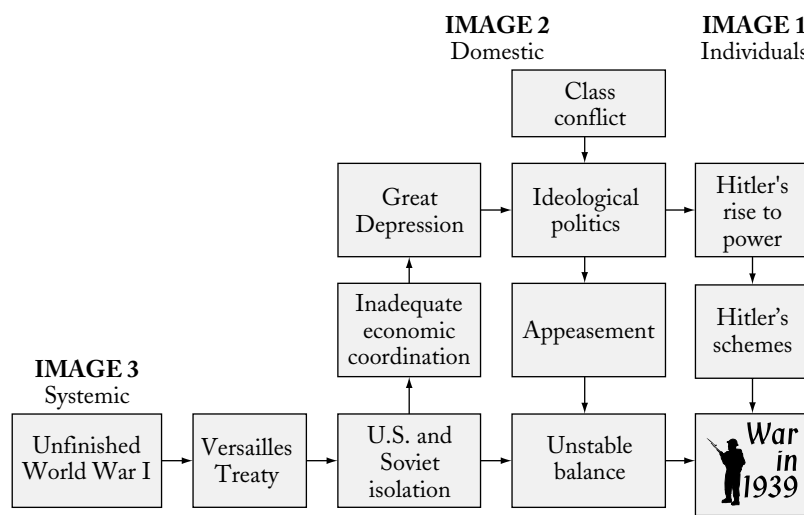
IMAGE 2
Domestic

IMAGE 1
Individuals

Class conflict

Great Depression

Ideological politics

Hitler's rise to power

Inadequate economic coordination

Appeasement

Hitler's schemes

IMAGE 3
Systemic

Unfinished World War I

Versailles Treaty

U.S. and Soviet isolation

Unstable balance

War in 1939